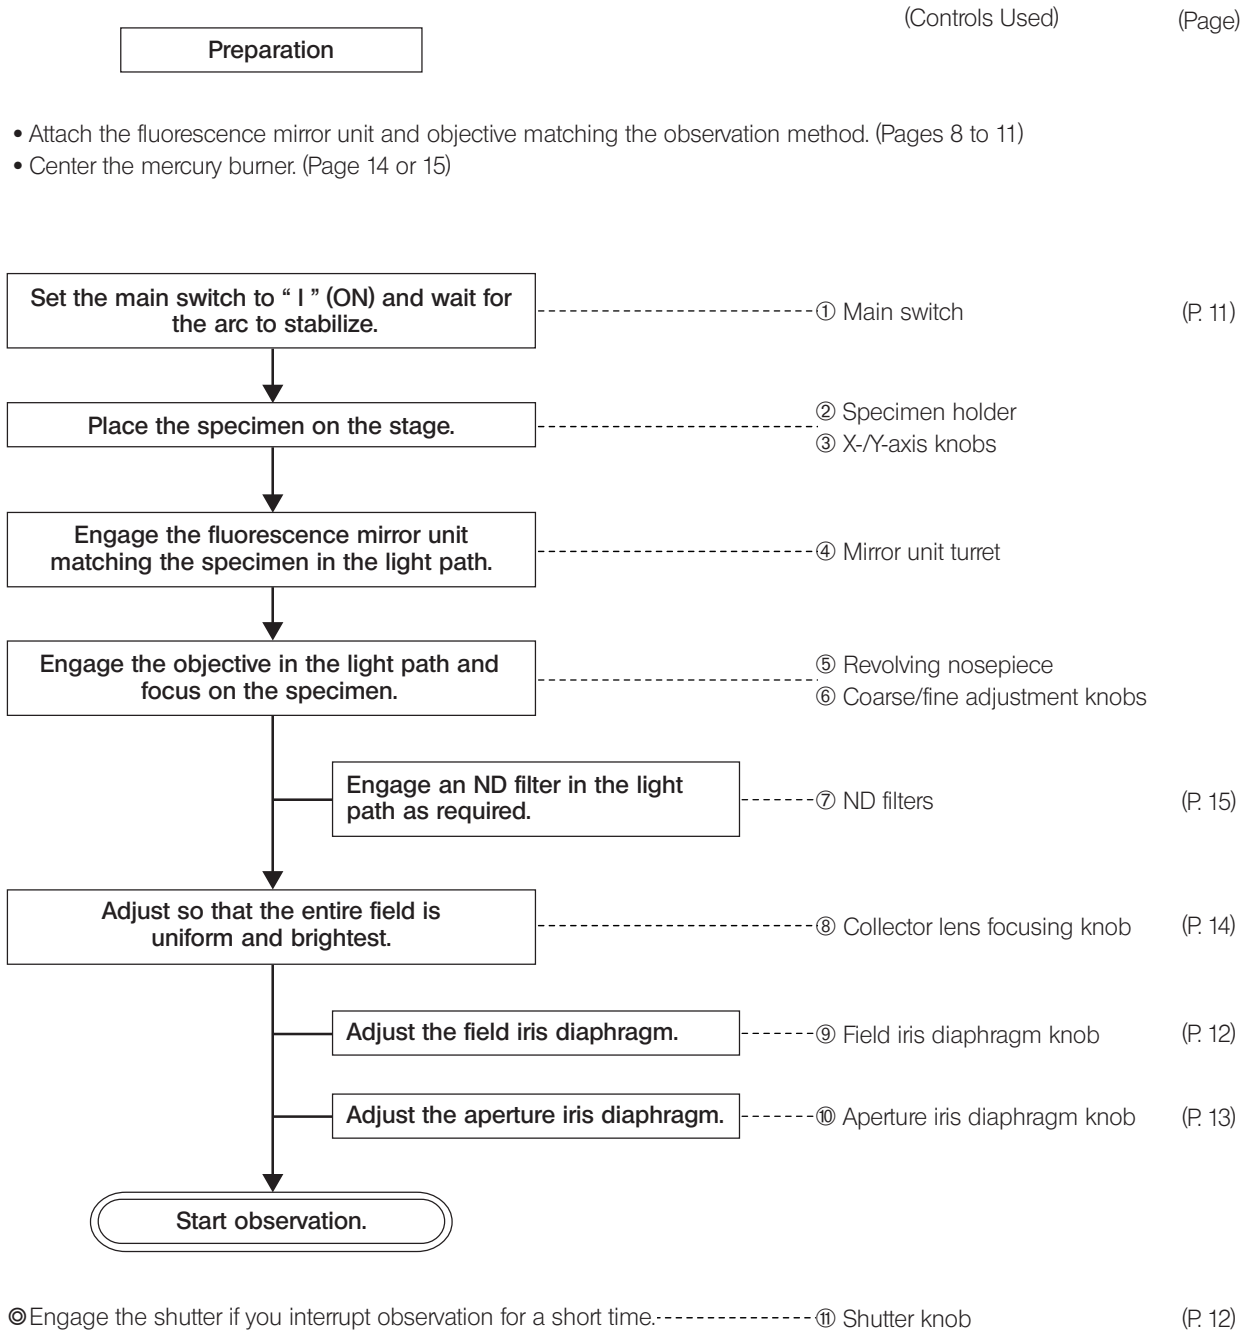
(Controls Used) (Page)

Preparation

• Attach the fluorescence mirror unit and objective matching the observation method. (Pages 8 to 11)
• Center the mercury burner. (Page 14 or 15)

Set the main switch to " I " (ON) and wait for the arc to stabilize. ① Main switch (P. 11)

Place the specimen on the stage. ② Specimen holder ③ X-/Y-axis knobs

Engage the fluorescence mirror unit matching the specimen in the light path. ④ Mirror unit turret

Engage the objective in the light path and focus on the specimen. ⑤ Revolving nosepiece ⑥ Coarse/fine adjustment knobs

Engage an ND filter in the light path as required. ⑦ ND filters (P. 15)

Adjust so that the entire field is uniform and brightest. ⑧ Collector lens focusing knob (P. 14)

Adjust the field iris diaphragm. ⑨ Field iris diaphragm knob (P. 12)

Adjust the aperture iris diaphragm. ⑩ Aperture iris diaphragm knob (P. 13)

Start observation.

◎Engage the shutter if you interrupt observation for a short time. ⑪ Shutter knob (P. 12)